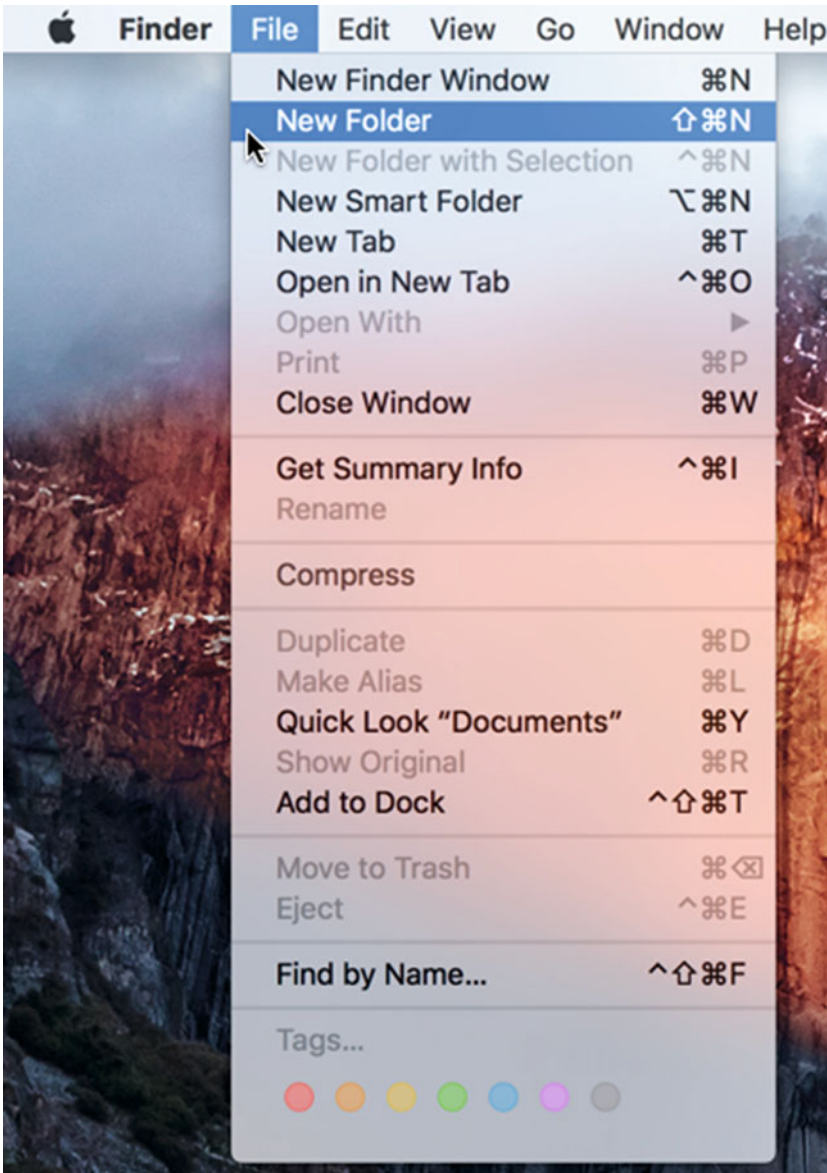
Finder File Edit View Go Window Help

New Finder Window ⌘N
New Folder ⇧⌘N
New Folder with Selection ^⌘N
New Smart Folder ⌥⌘N
New Tab ⌘T
Open in New Tab ^⌘O
Open With ▶
Print ⌘P
Close Window ⌘W

Get Summary Info ^⌘I
Rename

Compress

Duplicate ⌘D
Make Alias ⌘L
Quick Look “Documents” ⌘Y
Show Original ⌘R
Add to Dock ^⇧⌘T

Move to Trash ⌘⌫
Eject ^⌘E

Find by Name... ^⇧⌘F

Tags...